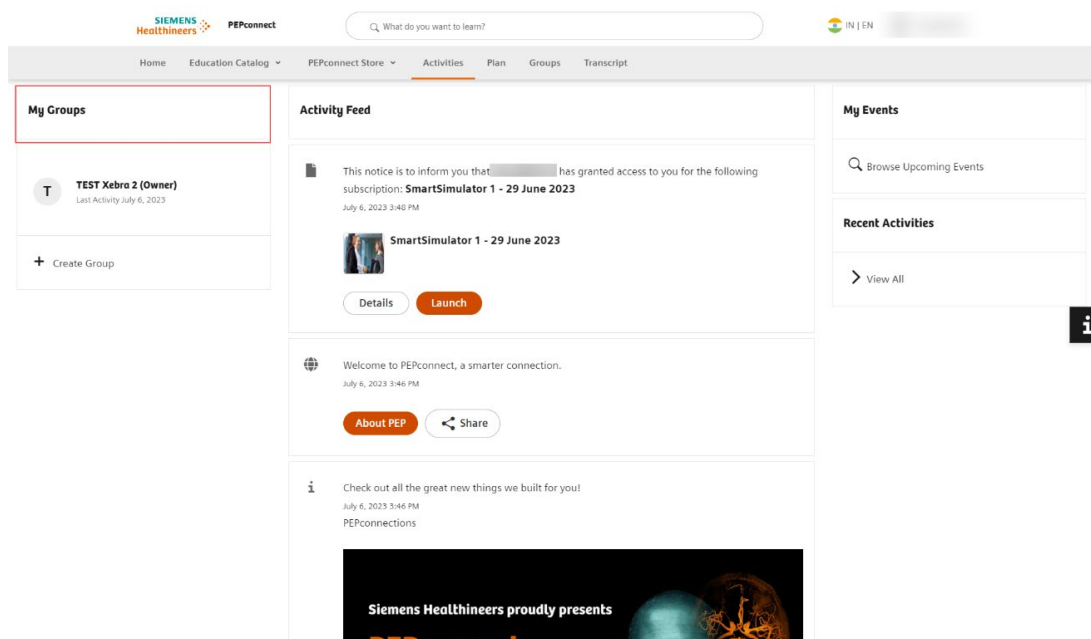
SIEMENS Healthineers PEPconnect

What do you want to learn?

IN | EN

Home Education Catalog Activities PEPconnect Store Plan Groups Transcript

My Groups

T TEST Xebra 2 (Owner)
Last Activity July 6, 2023

+ Create Group

Activity Feed

This notice is to inform you that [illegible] has granted access to you for the following subscription: SmartSimulator 1 - 29 June 2023
July 6, 2023 3:48 PM

SmartSimulator 1 - 29 June 2023

Details Launch

Welcome to PEPconnect, a smarter connection.
July 6, 2023 3:46 PM

About PEP Share

i Check out all the great new things we built for you!
July 6, 2023 3:46 PM
PEPconnections

Siemens Healthineers proudly presents

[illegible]

My Events

Browse Upcoming Events

Recent Activities

View All

i